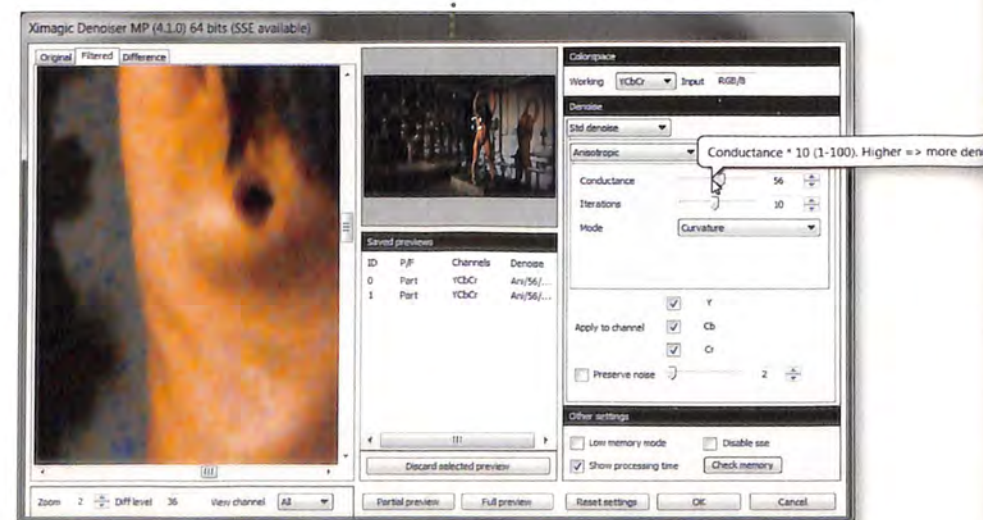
Ximagic Denoiser MP (4.1.0) 64 bits (SSE available)

Original | Filtered | Difference

Zoom 2 Diff level 36 View channel All

Saved previews

| ID | P/F | Channels | Denoise |
|---|---|---|---|
| 0 | Part | YCbCr | Ani/56/... |
| 1 | Part | YCbCr | Ani/56/... |

Discard selected preview

Partial preview | Full preview

Colorspace

Working YCbCr Input RGB/8

Denoise

Std denoise

Anisotropic

Conductance * 10 (1-100). Higher => more deno

Conductance 56

Iterations 10

Mode Curvature

Y

Apply to channel Cb

Cr

Preserve noise 2

Other settings

Low memory mode

Disable sse

Show processing time

Check memory

Reset settings | OK | Cancel